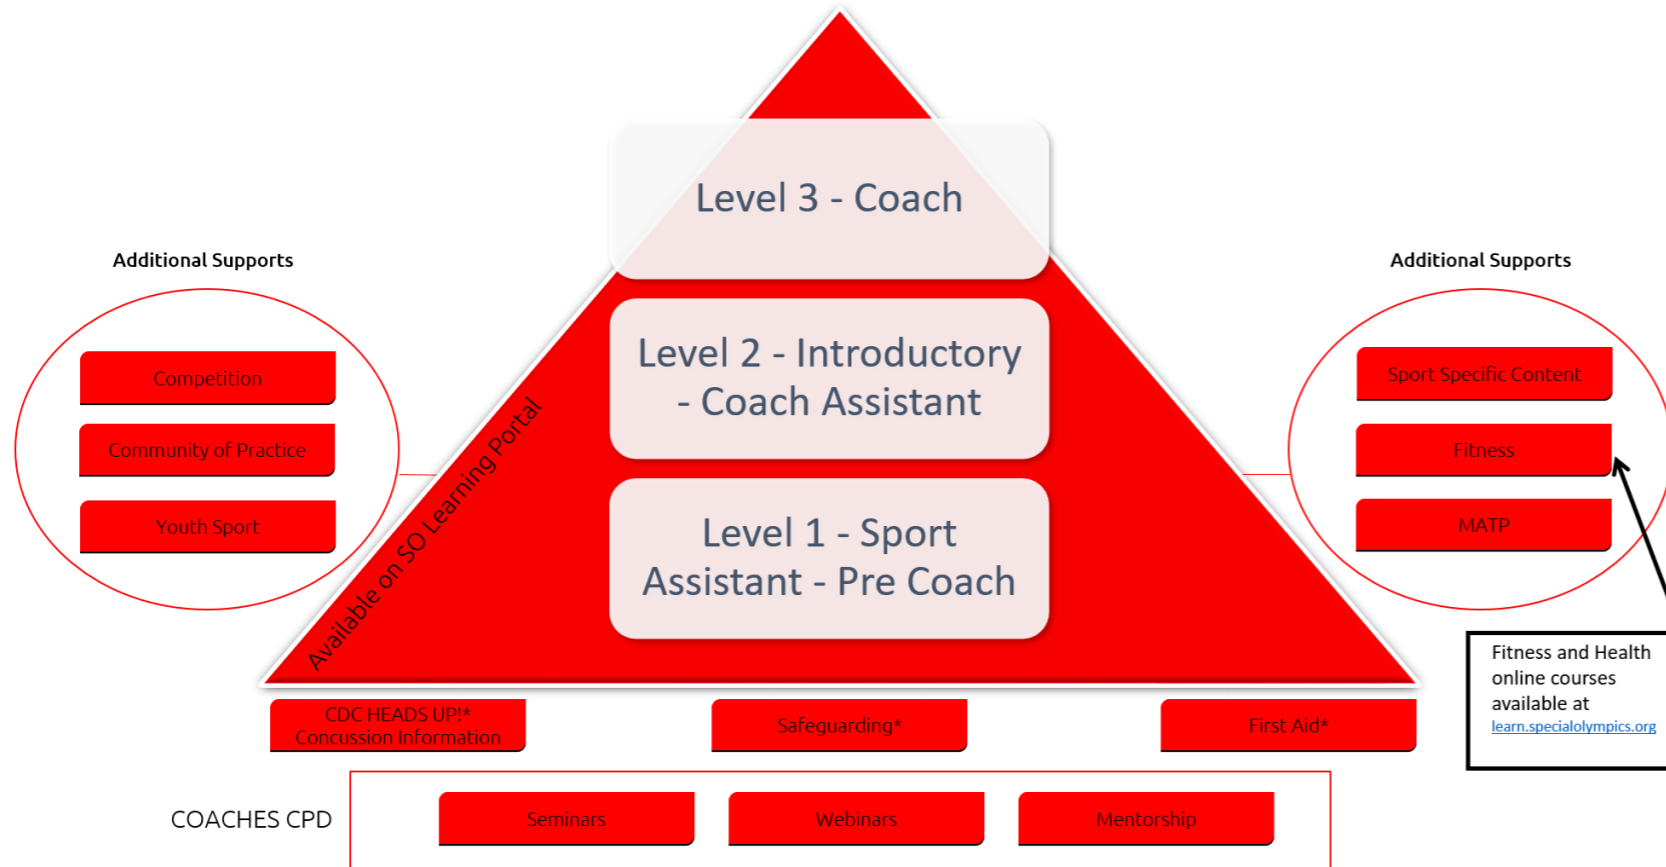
Level 3 - Coach

Level 2 - Introductory - Coach Assistant

Level 1 - Sport Assistant - Pre Coach

Available on SO Learning Portal

Additional Supports

Competition

Community of Practice

Youth Sport

Additional Supports

Sport Specific Content

Fitness

MATP

Fitness and Health online courses available at learn.specialolympics.org

CDC HEADS UP!* Concussion Information

Safeguarding*

First Aid*

COACHES CPD

Seminars

Webinars

Mentorship